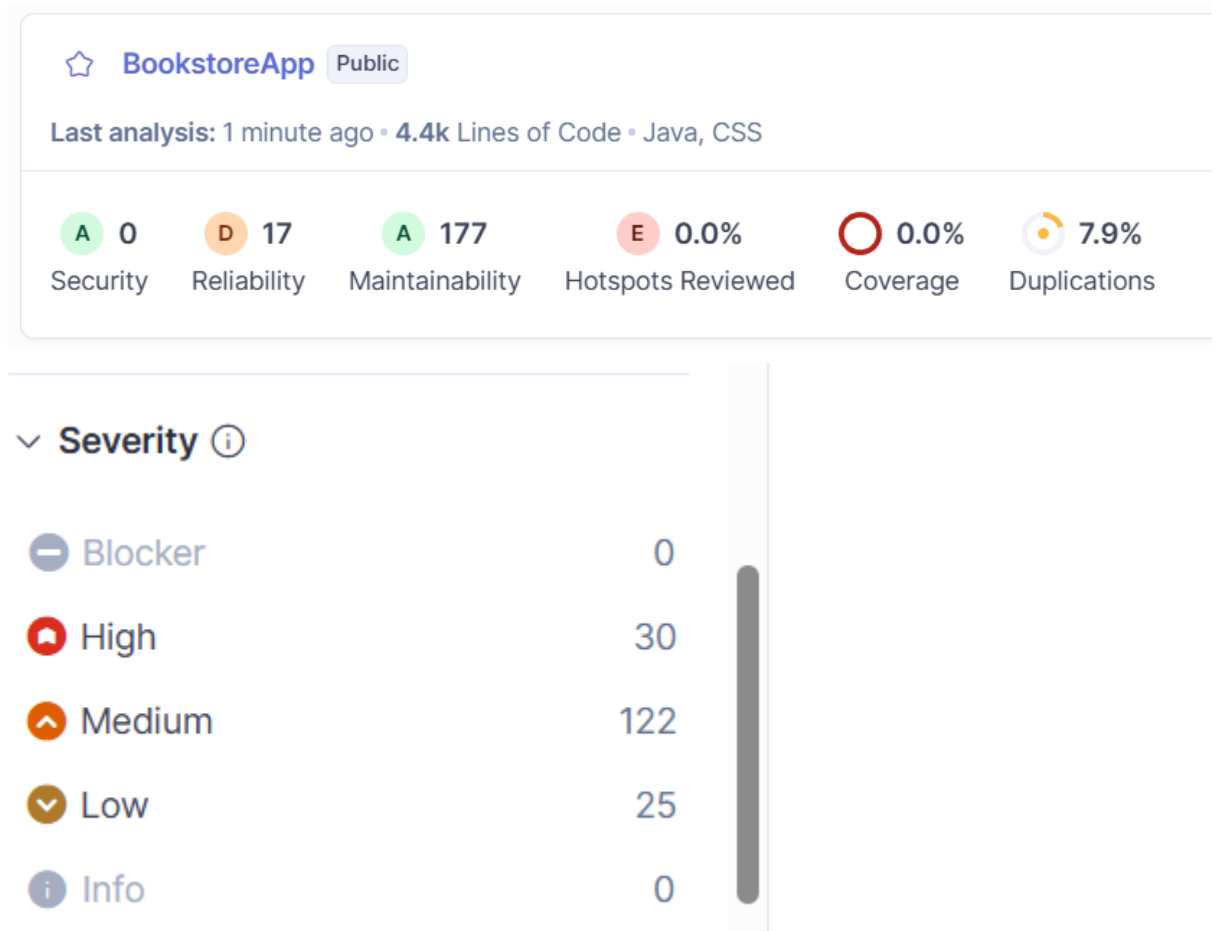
BookstoreApp Public

Last analysis: 1 minute ago • 4.4k Lines of Code • Java, CSS

A 0 Security
D 17 Reliability
A 177 Maintainability
E 0.0% Hotspots Reviewed
0.0% Coverage
7.9% Duplications

Severity

| | |
|---|---|
| Blocker | 0 |
| High | 30 |
| Medium | 122 |
| Low | 25 |
| Info | 0 |